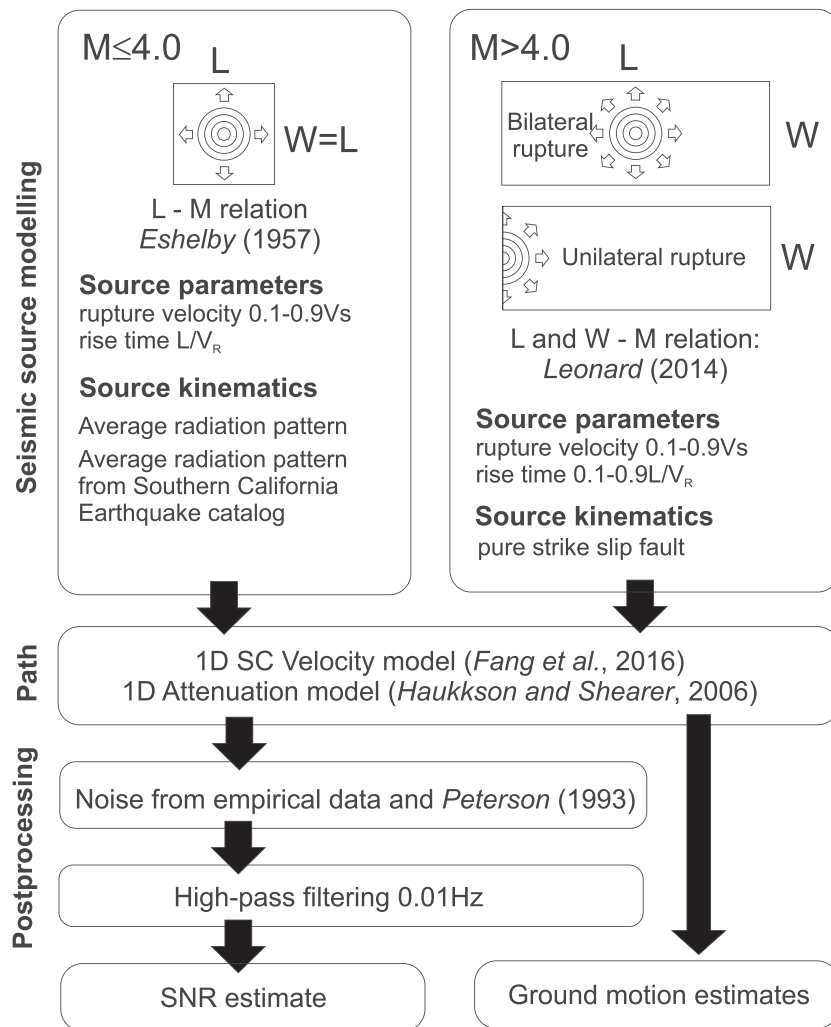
Seismic source modelling

M≤4.0

L

W=L

L - M relation
*Eshelby* (1957)

**Source parameters**
rupture velocity 0.1-0.9Vs
rise time L/$V_R$

**Source kinematics**
Average radiation pattern
Average radiation pattern from Southern California Earthquake catalog

M>4.0

L

Bilateral rupture

W

Unilateral rupture

W

L and W - M relation:
*Leonard* (2014)

**Source parameters**
rupture velocity 0.1-0.9Vs
rise time 0.1-0.9L/$V_R$

**Source kinematics**
pure strike slip fault

Path

1D SC Velocity model (*Fang et al.*, 2016)
1D Attenuation model (*Haukkson and Shearer*, 2006)

Postprocessing

Noise from empirical data and *Peterson* (1993)

High-pass filtering 0.01Hz

SNR estimate

Ground motion estimates